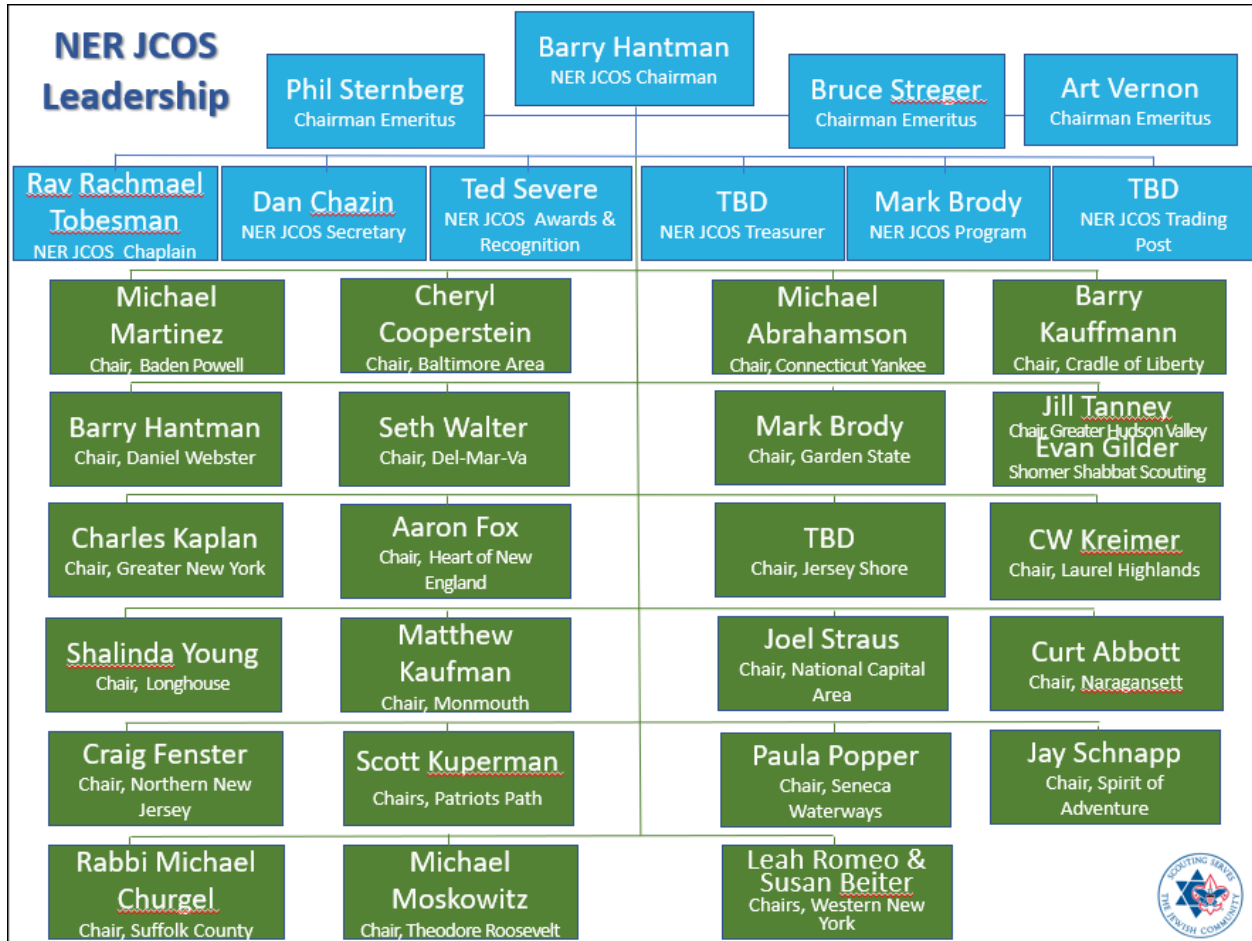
NER JCOS Leadership

Barry Hantman
NER JCOS Chairman

Phil Sternberg
Chairman Emeritus

Bruce Streger
Chairman Emeritus

Art Vernon
Chairman Emeritus

Rav Rachmael Tobesman
NER JCOS Chaplain

Dan Chazin
NER JCOS Secretary

Ted Severe
NER JCOS Awards & Recognition

TBD
NER JCOS Treasurer

Mark Brody
NER JCOS Program

TBD
NER JCOS Trading Post

Michael Martinez
Chair, Baden Powell

Cheryl Cooperstein
Chair, Baltimore Area

Michael Abrahamson
Chair, Connecticut Yankee

Barry Kauffmann
Chair, Cradle of Liberty

Barry Hantman
Chair, Daniel Webster

Seth Walter
Chair, Del-Mar-Va

Mark Brody
Chair, Garden State

Jill Tanney
Chair, Greater Hudson Valley
Evan Gilder
Shomer Shabbat Scouting

Charles Kaplan
Chair, Greater New York

Aaron Fox
Chair, Heart of New England

TBD
Chair, Jersey Shore

CW Kreimer
Chair, Laurel Highlands

Shalinda Young
Chair, Longhouse

Matthew Kaufman
Chair, Monmouth

Joel Straus
Chair, National Capital Area

Curt Abbott
Chair, Naragansett

Craig Fenster
Chair, Northern New Jersey

Scott Kuperman
Chairs, Patriots Path

Paula Popper
Chair, Seneca Waterways

Jay Schnapp
Chair, Spirit of Adventure

Rabbi Michael Churgel
Chair, Suffolk County

Michael Moskowitz
Chair, Theodore Roosevelt

Leah Romeo & Susan Beiter
Chairs, Western New York

SCOUTING SERVES THE JEWISH COMMUNITY